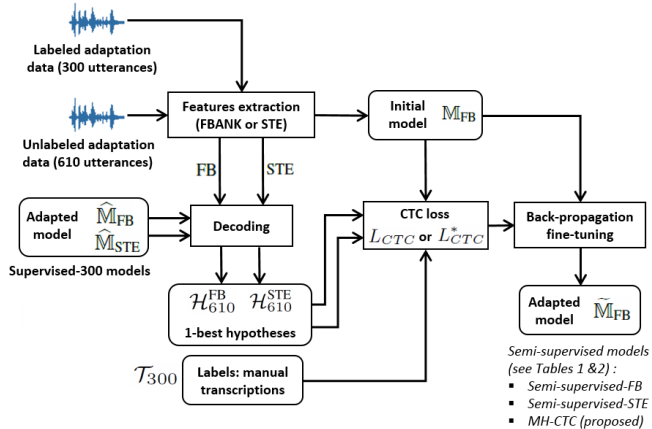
Labeled adaptation data (300 utterances)

Unlabeled adaptation data (610 utterances)

Features extraction (FBANK or STE)

Initial model $\mathbb{M}_{\text{FB}}$

FB

STE

Adapted model $\widehat{\mathbb{M}}_{\text{FB}}$ $\widehat{\mathbb{M}}_{\text{STE}}$

Decoding

Supervised-300 models

CTC loss $L_{CTC}$ or $L^{*}_{CTC}$

Back-propagation fine-tuning

$\mathcal{H}_{610}^{\text{FB}}$ $\mathcal{H}_{610}^{\text{STE}}$

1-best hypotheses

Adapted model $\widetilde{\mathbb{M}}_{\text{FB}}$

$\mathcal{T}_{300}$

Labels: manual transcriptions

Semi-supervised models (see Tables 1 &2) :
▪ Semi-supervised-FB
▪ Semi-supervised-STE
▪ MH-CTC (proposed)